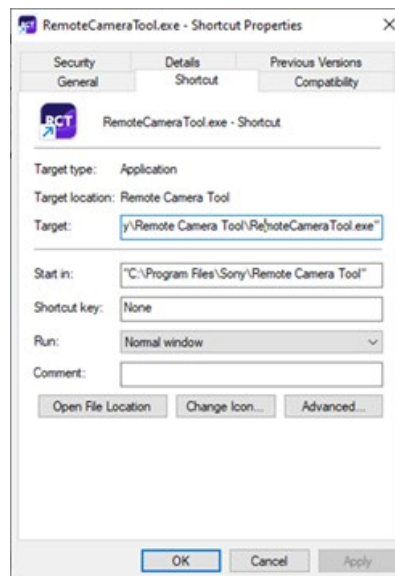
RemoteCameraTool.exe - Shortcut Properties

Security
Details
Previous Versions
General
Shortcut
Compatibility

RCT

RemoteCameraTool.exe - Shortcut

Target type: Application

Target location: Remote Camera Tool

Target: y\Remote Camera Tool\RemoteCameraTool.exe"

Start in: "C:\Program Files\Sony\Remote Camera Tool"

Shortcut key: None

Run: Normal window

Comment:

Open File Location
Change Icon...
Advanced...

OK
Cancel
Apply